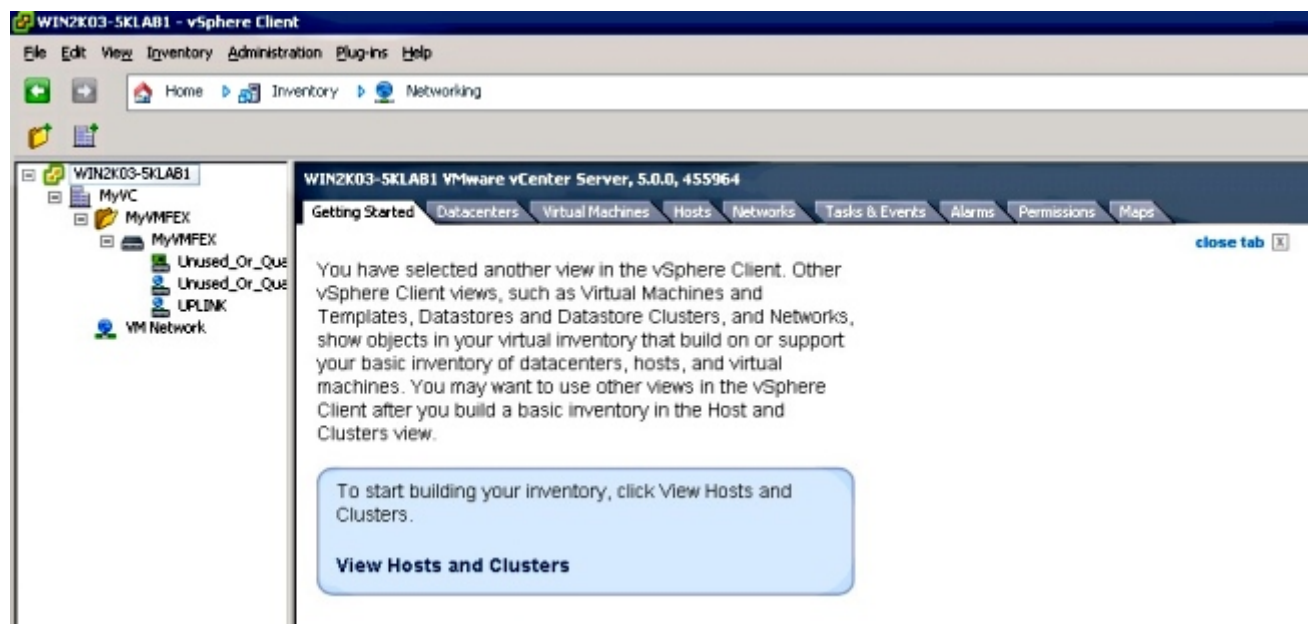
WIN2K03-5KLAB1 - vSphere Client

File Edit View Inventory Administration Plug-ins Help

Home Inventory Networking

WIN2K03-5KLAB1
MyVC
MyVMFEX
MyVMFEX
Unused_Or_Qua
Unused_Or_Qua
UPLINK
VM Network

WIN2K03-5KLAB1 VMware vCenter Server, 5.0.0, 455964

Getting Started | Datacenters | Virtual Machines | Hosts | Networks | Tasks & Events | Alarms | Permissions | Maps

close tab

You have selected another view in the vSphere Client. Other vSphere Client views, such as Virtual Machines and Templates, Datastores and Datastore Clusters, and Networks, show objects in your virtual inventory that build on or support your basic inventory of datacenters, hosts, and virtual machines. You may want to use other views in the vSphere Client after you build a basic inventory in the Host and Clusters view.

To start building your inventory, click View Hosts and Clusters.

View Hosts and Clusters